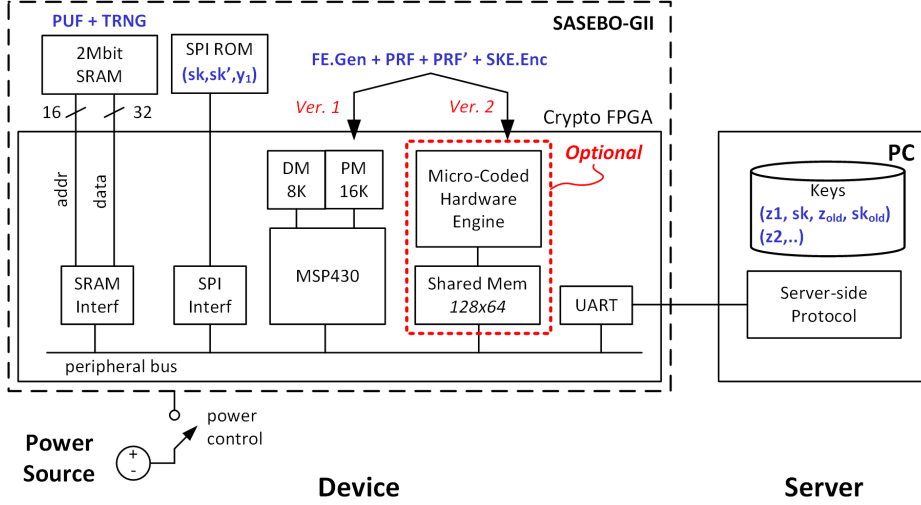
PUF + TRNG

SASEBO-GII

2Mbit SRAM

SPI ROM $(sk, sk', y_1)$

FE.Gen + PRF + PRF' + SKE.Enc

Ver. 1

Ver. 2

16

32

Crypto FPGA

addr

data

DM 8K

PM 16K

Micro-Coded Hardware Engine

Optional

PC

Keys $(z1, sk, z_{old}, sk_{old})$ $(z2, ..)$

MSP430

SRAM Interf

SPI Interf

Shared Mem 128x64

UART

Server-side Protocol

peripheral bus

power control

+

-

Power Source

Device

Server